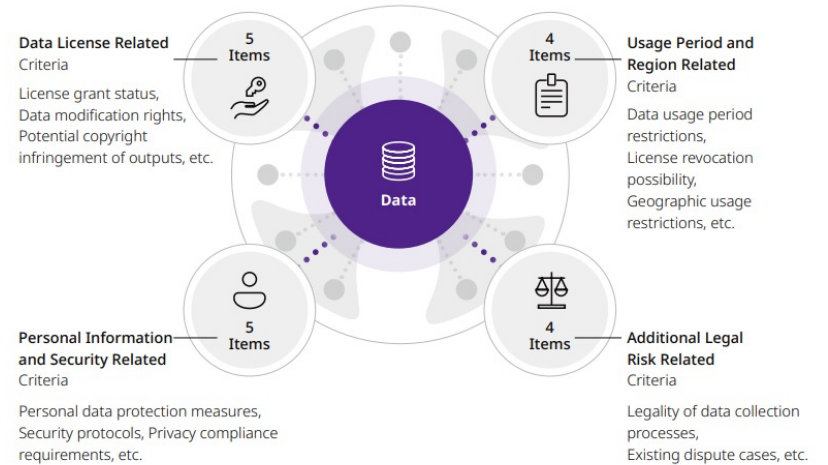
Data License Related
Criteria

License grant status, Data modification rights, Potential copyright infringement of outputs, etc.

5
Items

4
Items

Usage Period and Region Related
Criteria

Data usage period restrictions, License revocation possibility, Geographic usage restrictions, etc.

Data

Personal Information and Security Related
Criteria

5
Items

Personal data protection measures, Security protocols, Privacy compliance requirements, etc.

4
Items

Additional Legal Risk Related
Criteria

Legality of data collection processes, Existing dispute cases, etc.